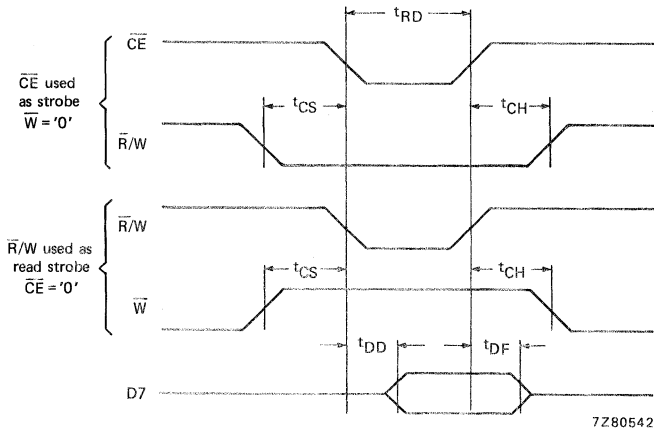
$\overline{CE}$ used as strobe $\overline{W}$ = '0'

$\overline{CE}$

$\overline{R}$/W

$t_{RD}$

$t_{CS}$

$t_{CH}$

$\overline{R}$/W used as read strobe $\overline{CE}$ = '0'

$\overline{R}$/W

$\overline{W}$

$t_{CS}$

$t_{CH}$

$t_{DD}$

$t_{DF}$

D7

7Z80542